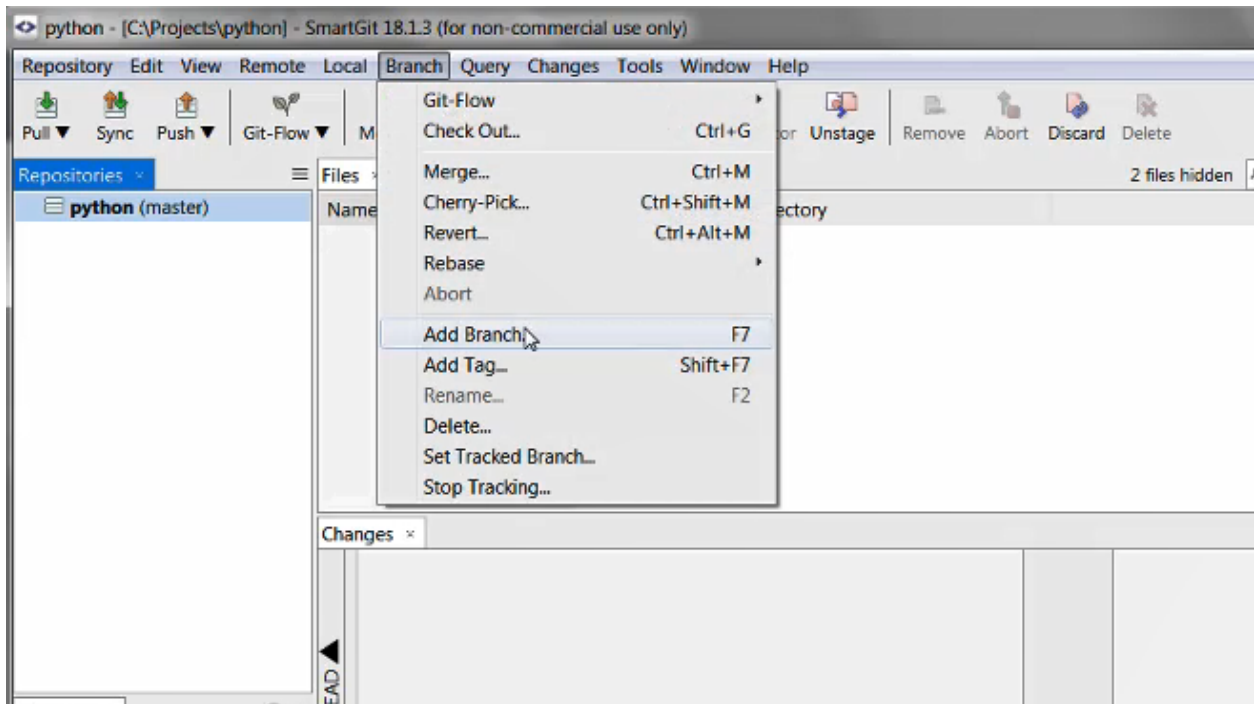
python - [C:\Projects\python] - SmartGit 18.1.3 (for non-commercial use only)

Repository Edit View Remote Local Branch Query Changes Tools Window Help

Pull ▼ Sync Push ▼ Git-Flow ▼ M

or Unstage Remove Abort Discard Delete

Repositories ×

python (master)

Files ×

Name

ectory

2 files hidden

Git-Flow
Check Out... Ctrl+G
Merge... Ctrl+M
Cherry-Pick... Ctrl+Shift+M
Revert... Ctrl+Alt+M
Rebase
Abort
Add Branch... F7
Add Tag... Shift+F7
Rename... F2
Delete...
Set Tracked Branch...
Stop Tracking...

Changes ×

EAD